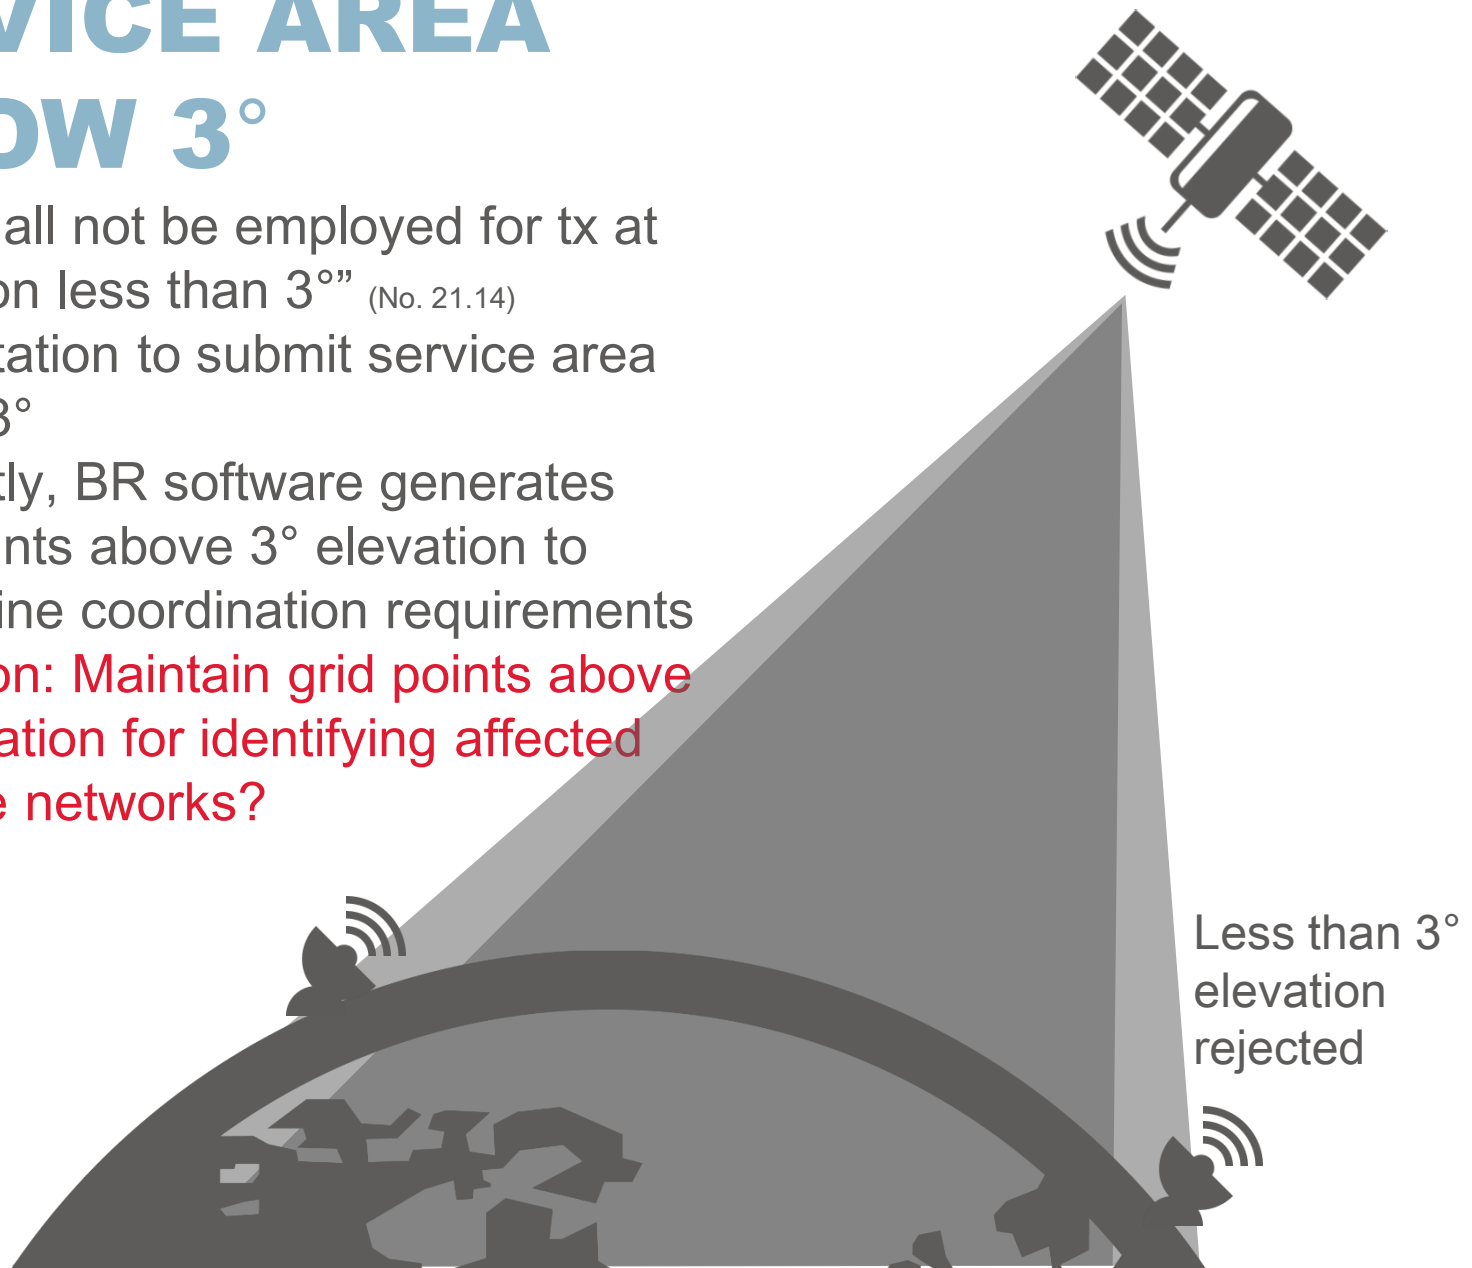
VICE AREA
OW 3°

all not be employed for tx at
on less than 3°" (No. 21.14)

tation to submit service area
3°

tly, BR software generates
nts above 3° elevation to
ine coordination requirements

on: Maintain grid points above
ation for identifying affected
e networks?

Less than 3° elevation rejected